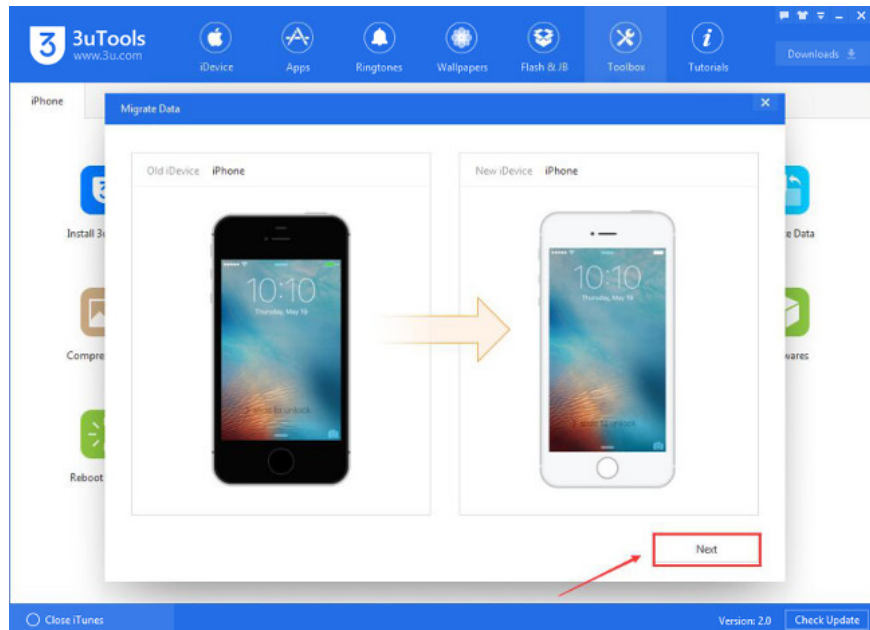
3uTools
www.3u.com

iDevice
Apps
Ringtones
Wallpapers
Flash & JB
Toolbox
Tutorials

Downloads

iPhone

Install 3u
Compre
Reboot
e Data
wares

Migrate Data

Old iDevice iPhone

10:10
Thursday, May 19
slide to unlock

New iDevice iPhone

10:10
Thursday, May 19
slide to unlock

Next

Close iTunes

Version: 2.0
Check Update